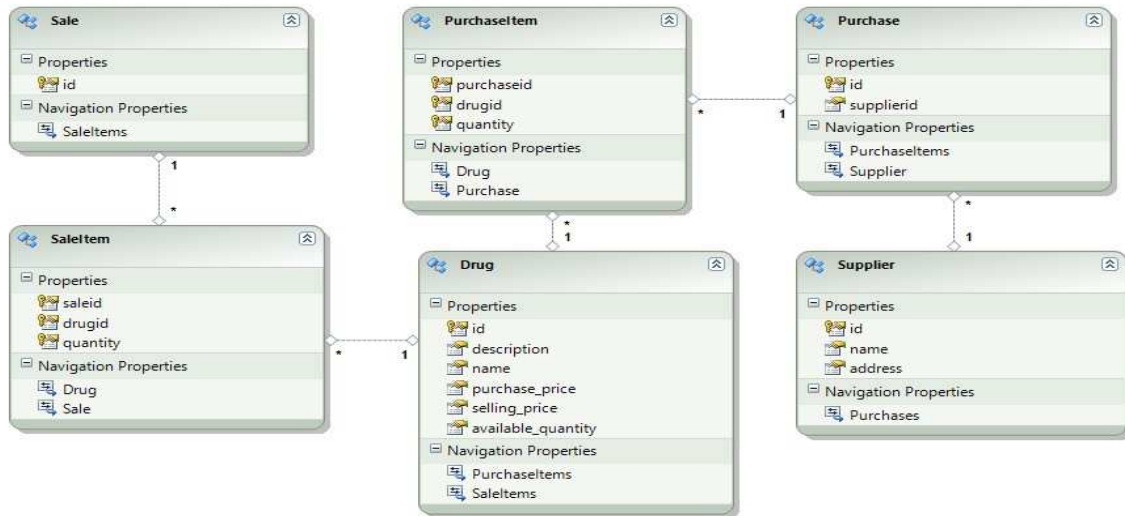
Sale
Properties
id
Navigation Properties
SaleItems

1
*

SaleItem
Properties
saleid
drugid
quantity
Navigation Properties
Drug
Sale

PurchaseItem
Properties
purchaseid
drugid
quantity
Navigation Properties
Drug
Purchase

*
1

Purchase
Properties
id
supplierid
Navigation Properties
PurchaseItems
Supplier

*
1

*
1

Drug
Properties
id
description
name
purchase_price
selling_price
available_quantity
Navigation Properties
PurchaseItems
SaleItems

Supplier
Properties
id
name
address
Navigation Properties
Purchases